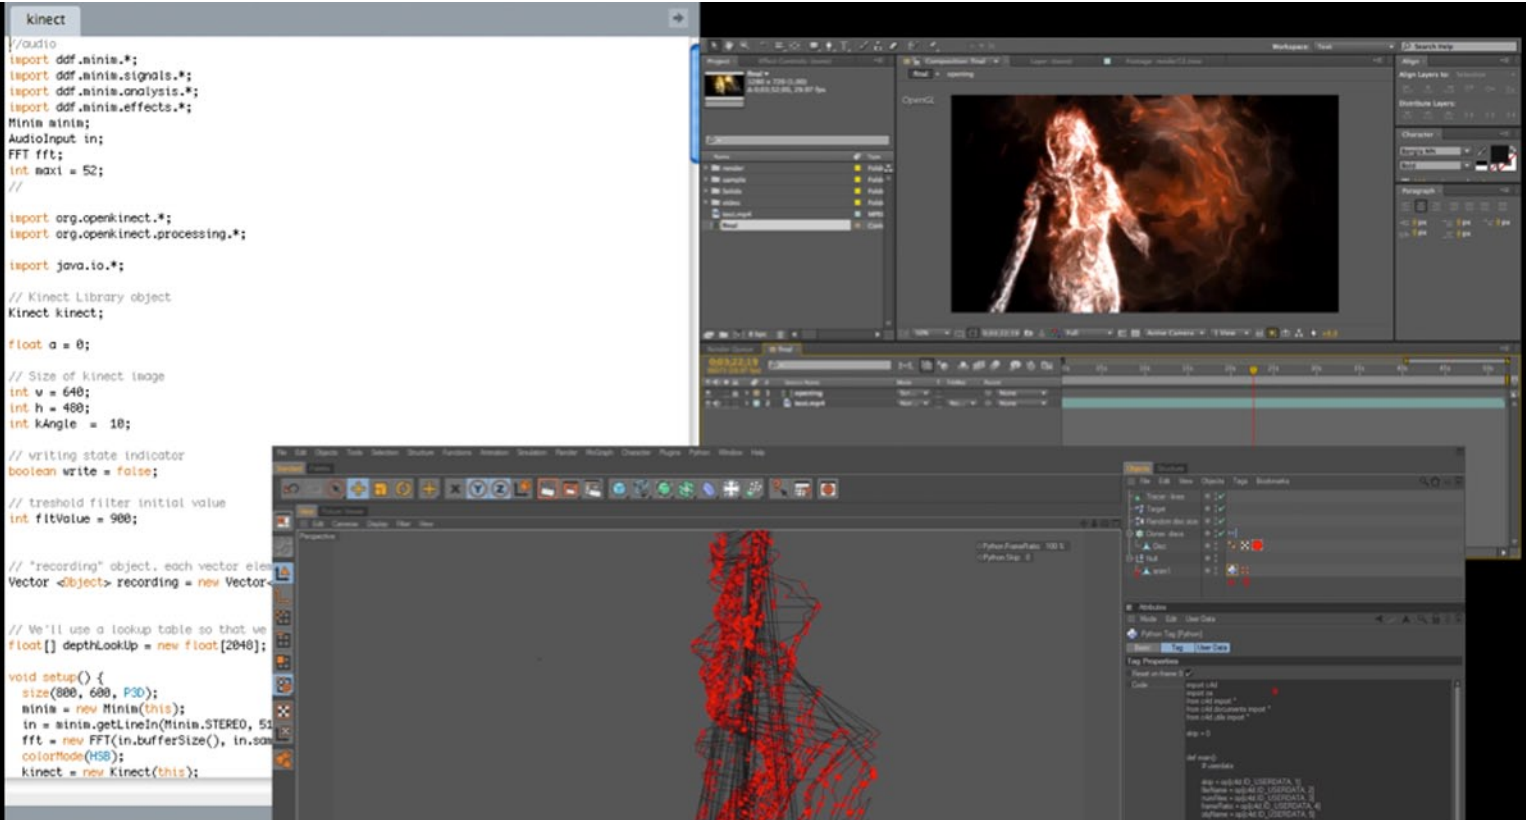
kinect

//audio
import ddf.minim.*;
import ddf.minim.signals.*;
import ddf.minim.analysis.*;
import ddf.minim.effects.*;
Minim minim;
AudioInput in;
FFT fft;
int maxi = 52;
//

import org.openkinect.*;
import org.openkinect.processing.*;

import java.io.*;

// Kinect Library object
Kinect kinect;

float a = 0;

// Size of kinect image
int w = 640;
int h = 480;
int kAngle = 10;

// writing state indicator
boolean write = false;

// treshold filter initial value
int fltValue = 900;

// "recording" object. each vector ele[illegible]
Vector <Object> recording = new Vector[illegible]

// We'll use a lookup table so that we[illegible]
float[] depthLookUp = new float[2048];

void setup() {
  size(800, 600, P3D);
  minim = new Minim(this);
  in = minim.getLineIn(Minim.STEREO, 51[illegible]
  fft = new FFT(in.bufferSize(), in.sam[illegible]
  colorMode(HSB);
  kinect = new Kinect(this);

OpenGL

Perspective

Python FrameRate 100 %
Python Skip 0

Attributes
Python Tag [Python]
Basic Tag User Data
Tag Properties
Code

import c4d
import os
from c4d import *
from c4d.documents import *
from c4d.utils import *

skip = 0

def main():